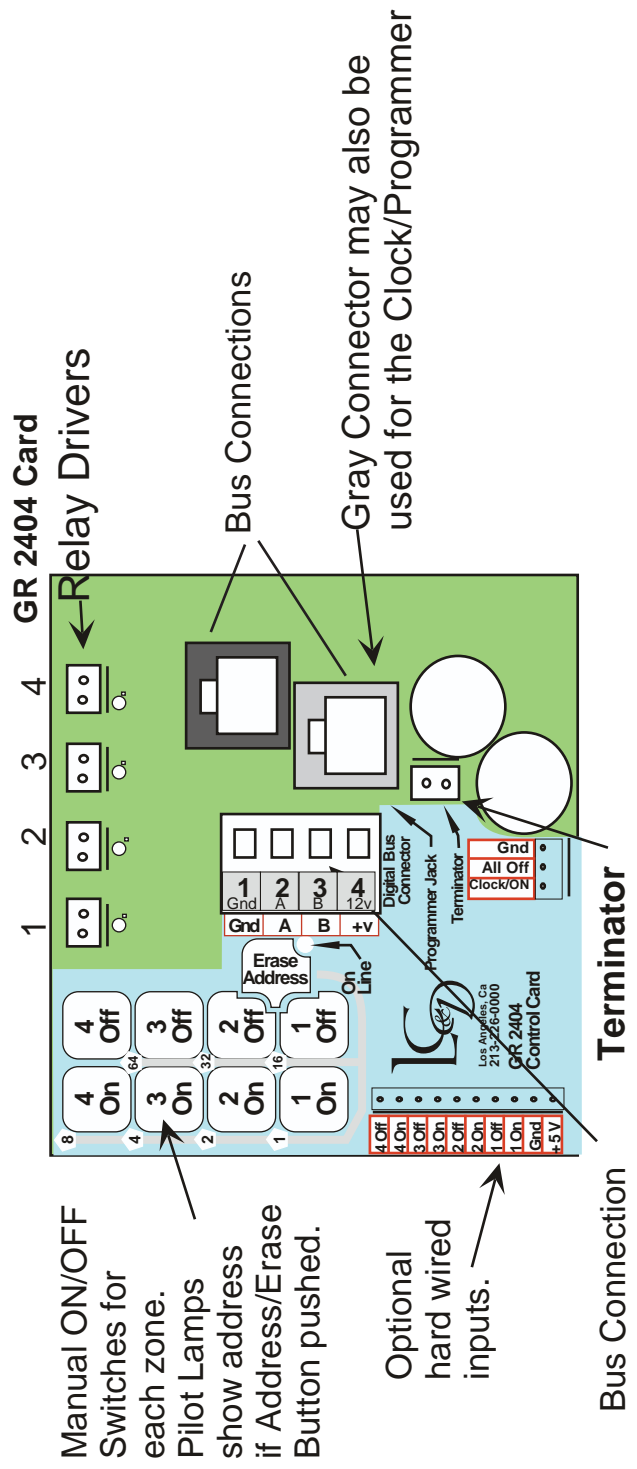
GR 2404 Card

Relay Drivers

Bus Connections

Gray Connector may also be used for the Clock/Programmer

1
2
3
4

4 Off
3 Off
2 Off
1 Off
4 On
3 On
2 On
1 On

8
4
2
1
64
32
16

Erase Address

On Line

1 Gnd
2 A
3 B
4 12v

Gnd
A
B
+v

Digital Bus Connector

Programmer Jack

Terminator

Gnd
All Off
Clock/ON

LCe

Los Angeles, Ca
213-226-0000
GR 2404
Control Card

4 Off
4 On
3 Off
3 On
2 Off
2 On
1 Off
1 On
Gnd
+5V

Terminator

Manual ON/OFF Switches for each zone. Pilot Lamps show address if Address/Erase Button pushed.

Optional hard wired inputs.

Bus Connection